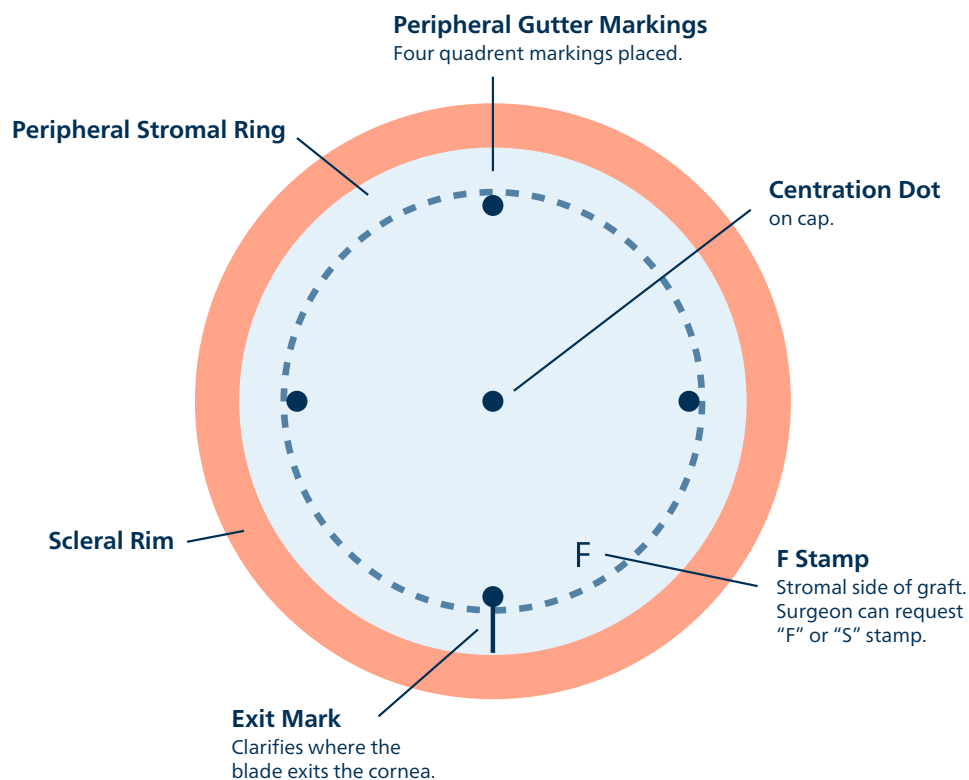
Peripheral Gutter Markings
Four quadrent markings placed.

Peripheral Stromal Ring

Centration Dot
on cap.

F

Scleral Rim

F Stamp
Stromal side of graft. Surgeon can request “F” or “S” stamp.

Exit Mark
Clarifies where the blade exits the cornea.